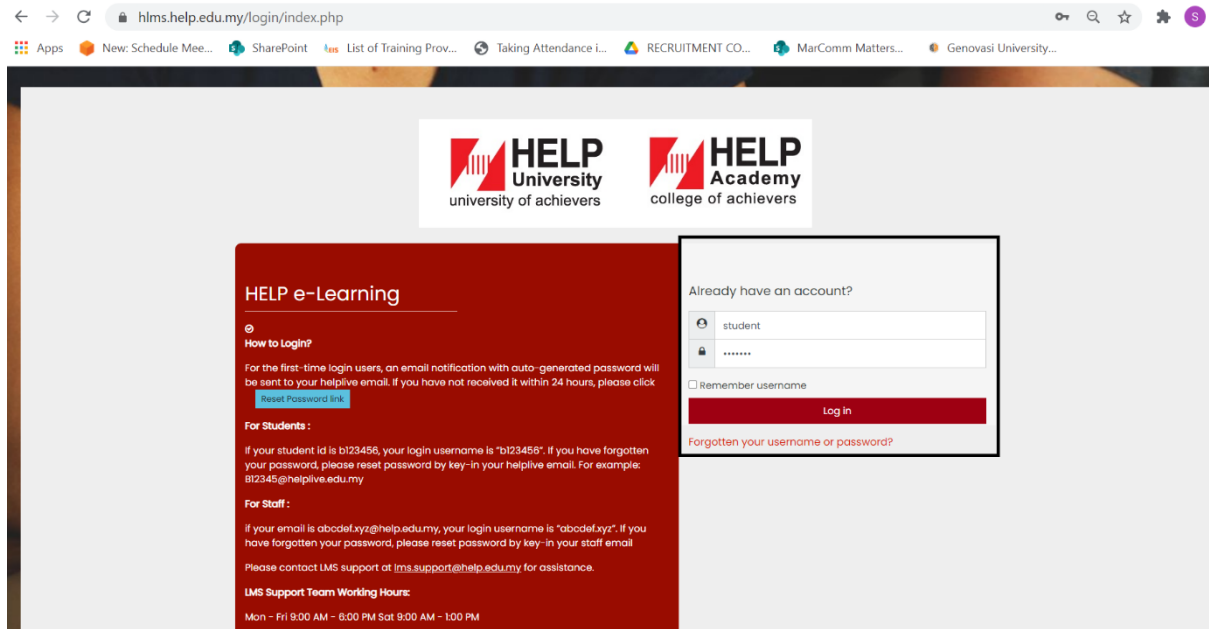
hlms.help.edu.my/login/index.php

S

Apps New: Schedule Mee... SharePoint List of Training Prov... Taking Attendance i... RECRUITMENT CO... MarComm Matters... Genovasi University...

HELP University
university of achievers

HELP Academy
college of achievers

HELP e-Learning

How to Login?

For the first-time login users, an email notification with auto-generated password will be sent to your helplive email. If you have not received it within 24 hours, please click Reset Password link

For Students :

If your student id is b123456, your login username is "b123456". If you have forgotten your password, please reset password by key-in your helplive email. For example: B12345@helplive.edu.my

For Staff :

If your email is abcdef.xyz@help.edu.my, your login username is "abcdef.xyz". If you have forgotten your password, please reset password by key-in your staff email

Please contact LMS support at lms.support@help.edu.my for assistance.

LMS Support Team Working Hours:

Mon - Fri 9:00 AM - 6:00 PM Sat 9:00 AM - 1:00 PM

Already have an account?

student

•••••••

Remember username

Log in

Forgotten your username or password?